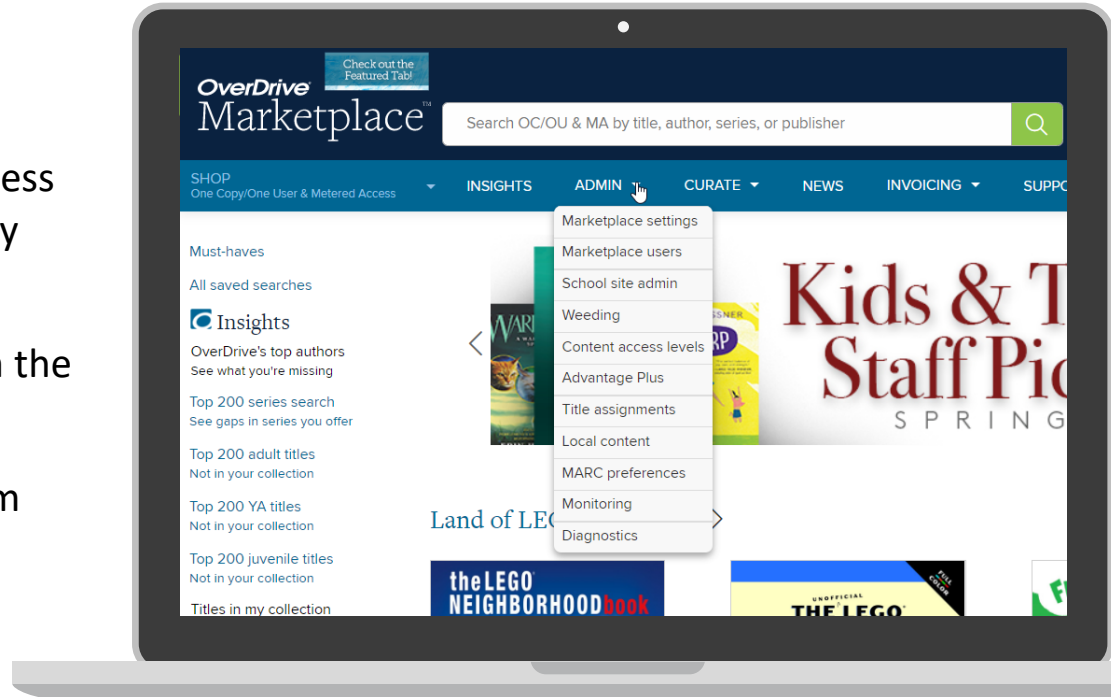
ess
y

the

m

Check out the Featured Tab!

OverDrive Marketplace™

Search OC/OU & MA by title, author, series, or publisher

SHOP
One Copy/One User & Metered Access

INSIGHTS

ADMIN

CURATE

NEWS

INVOICING

SUPPO

Marketplace settings
Marketplace users
School site admin
Weeding
Content access levels
Advantage Plus
Title assignments
Local content
MARC preferences
Monitoring
Diagnostics

Must-haves

All saved searches

Insights

OverDrive's top authors
See what you're missing

Top 200 series search
See gaps in series you offer

Top 200 adult titles
Not in your collection

Top 200 YA titles
Not in your collection

Top 200 juvenile titles
Not in your collection

Titles in my collection

Kids & T
Staff Pic
SPRING

Land of LEG

the LEGO NEIGHBORHOOD book

UNOFFICIAL THE LEGO

FULL COLOR